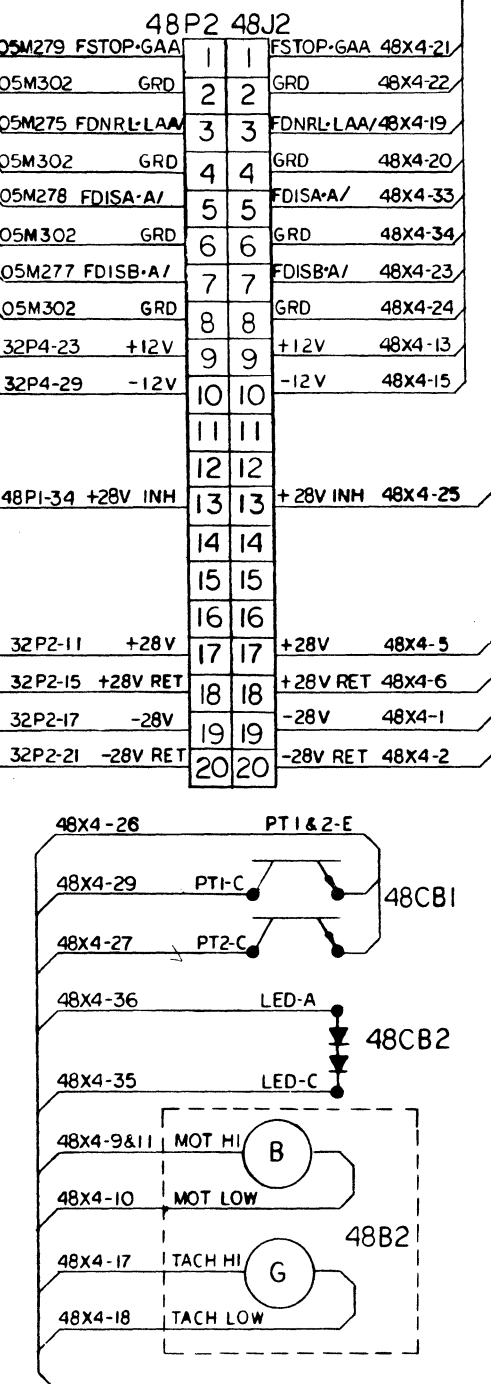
48P2 48J2

| | | | | | |
|---|---|---|---|---|---|
| 05M279 | FSTOP-GAA | 1 | 1 | FSTOP-GAA | 48X4-21 |
| 05M302 | GRD | 2 | 2 | GRD | 48X4-22 |
| 05M275 | FDNRL-LAA | 3 | 3 | FDNRL-LAA | 48X4-19 |
| 05M302 | GRD | 4 | 4 | GRD | 48X4-20 |
| 05M278 | FDISA-A/ | 5 | 5 | FDISA-A/ | 48X4-33 |
| 05M302 | GRD | 6 | 6 | GRD | 48X4-34 |
| 05M277 | FDISB-A/ | 7 | 7 | FDISB-A/ | 48X4-23 |
| 05M302 | GRD | 8 | 8 | GRD | 48X4-24 |
| 32P4-23 | +12V | 9 | 9 | +12V | 48X4-13 |
| 32P4-29 | -12V | 10 | 10 | -12V | 48X4-15 |
| | | 11 | 11 | | |
| | | 12 | 12 | | |
| 48P1-34 | +28V INH | 13 | 13 | +28V INH | 48X4-25 |
| | | 14 | 14 | | |
| | | 15 | 15 | | |
| | | 16 | 16 | | |
| 32P2-11 | +28V | 17 | 17 | +28V | 48X4-5 |
| 32P2-15 | +28V RET | 18 | 18 | +28V RET | 48X4-6 |
| 32P2-17 | -28V | 19 | 19 | -28V | 48X4-1 |
| 32P2-21 | -28V RET | 20 | 20 | -28V RET | 48X4-2 |

48X4-26 PT1&2-E
48X4-29 PT1-C
48X4-27 PT2-C
48CB1
48X4-36 LED-A
48CB2
48X4-35 LED-C
48X4-9&11 MOT HI
B
48X4-10 MOT LOW
48B2
48X4-17 TACH HI
G
48X4-18 TACH LOW